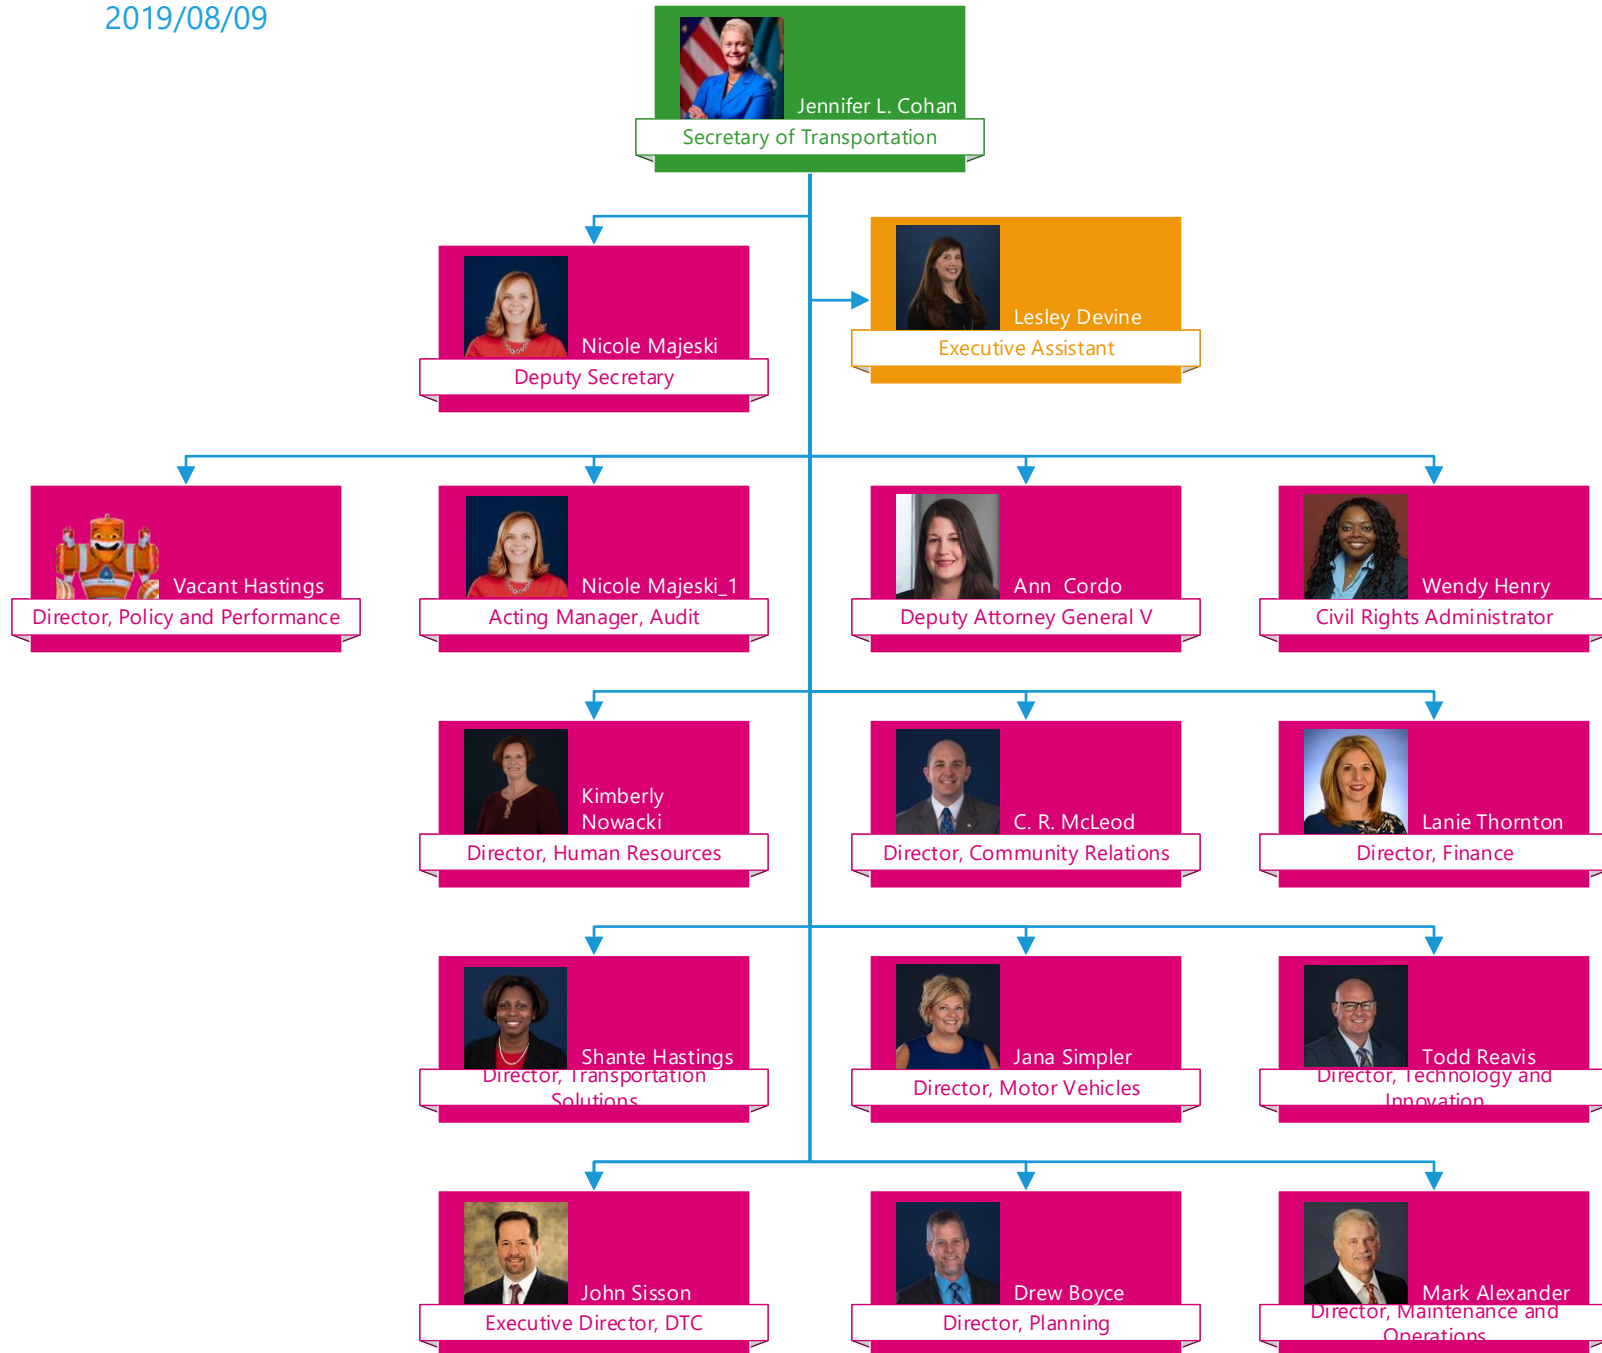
2019/08/09

Jennifer L. Cohan
Secretary of Transportation

Nicole Majeski
Deputy Secretary

Lesley Devine
Executive Assistant

Vacant Hastings
Director, Policy and Performance

Nicole Majeski_1
Acting Manager, Audit

Ann Cordo
Deputy Attorney General V

Wendy Henry
Civil Rights Administrator

Kimberly Nowacki
Director, Human Resources

C. R. McLeod
Director, Community Relations

Lanie Thornton
Director, Finance

Shante Hastings
Director, Transportation Solutions

Jana Simpler
Director, Motor Vehicles

Todd Reavis
Director, Technology and Innovation

John Sisson
Executive Director, DTC

Drew Boyce
Director, Planning

Mark Alexander
Director, Maintenance and Operations